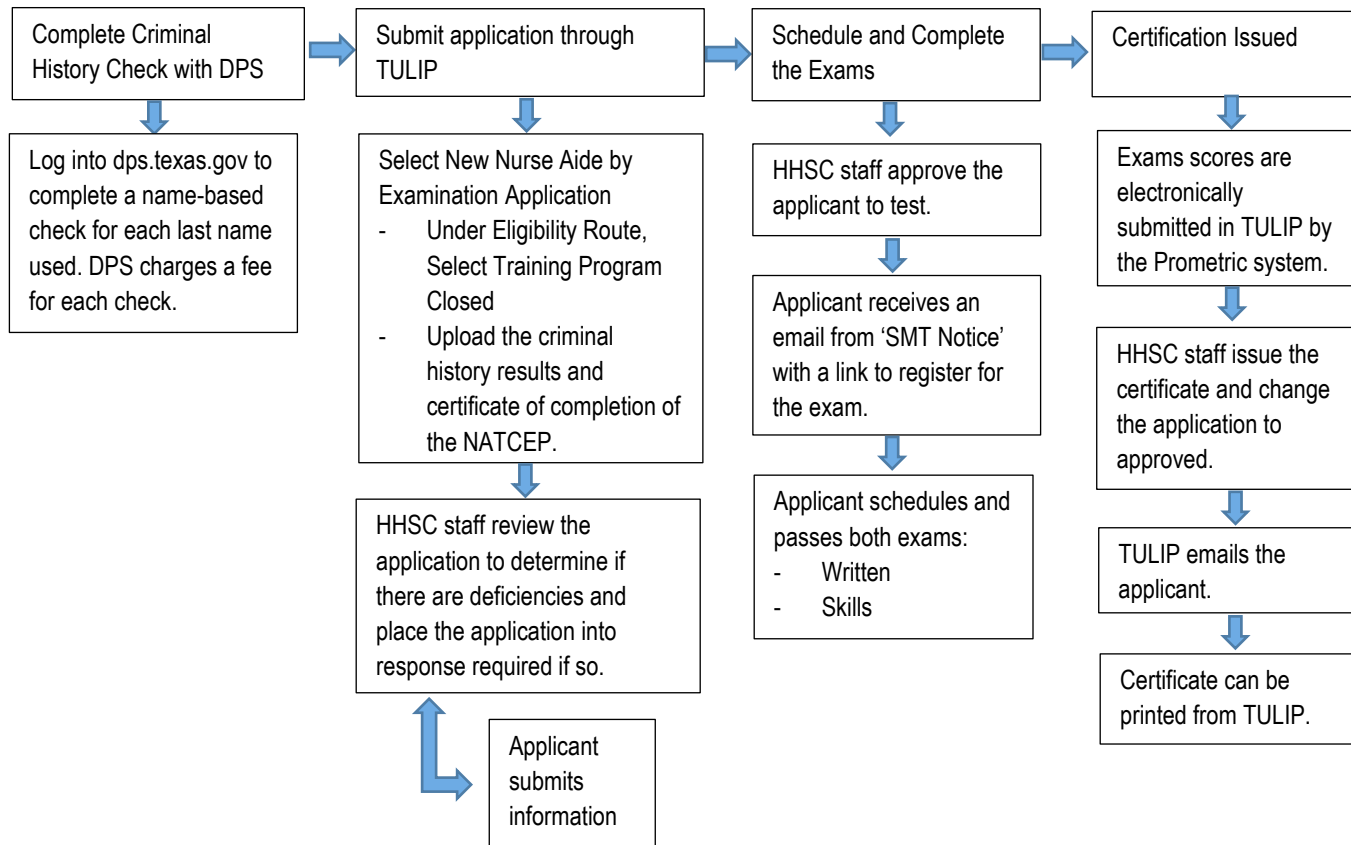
Complete Criminal History Check with DPS

Log into dps.texas.gov to complete a name-based check for each last name used. DPS charges a fee for each check.

Submit application through TULIP

Select New Nurse Aide by Examination Application
- Under Eligibility Route, Select Training Program Closed
- Upload the criminal history results and certificate of completion of the NATCEP.

HHSC staff review the application to determine if there are deficiencies and place the application into response required if so.

Applicant submits information

Schedule and Complete the Exams

HHSC staff approve the applicant to test.

Applicant receives an email from 'SMT Notice' with a link to register for the exam.

Applicant schedules and passes both exams:
- Written
- Skills

Certification Issued

Exams scores are electronically submitted in TULIP by the Prometric system.

HHSC staff issue the certificate and change the application to approved.

TULIP emails the applicant.

Certificate can be printed from TULIP.